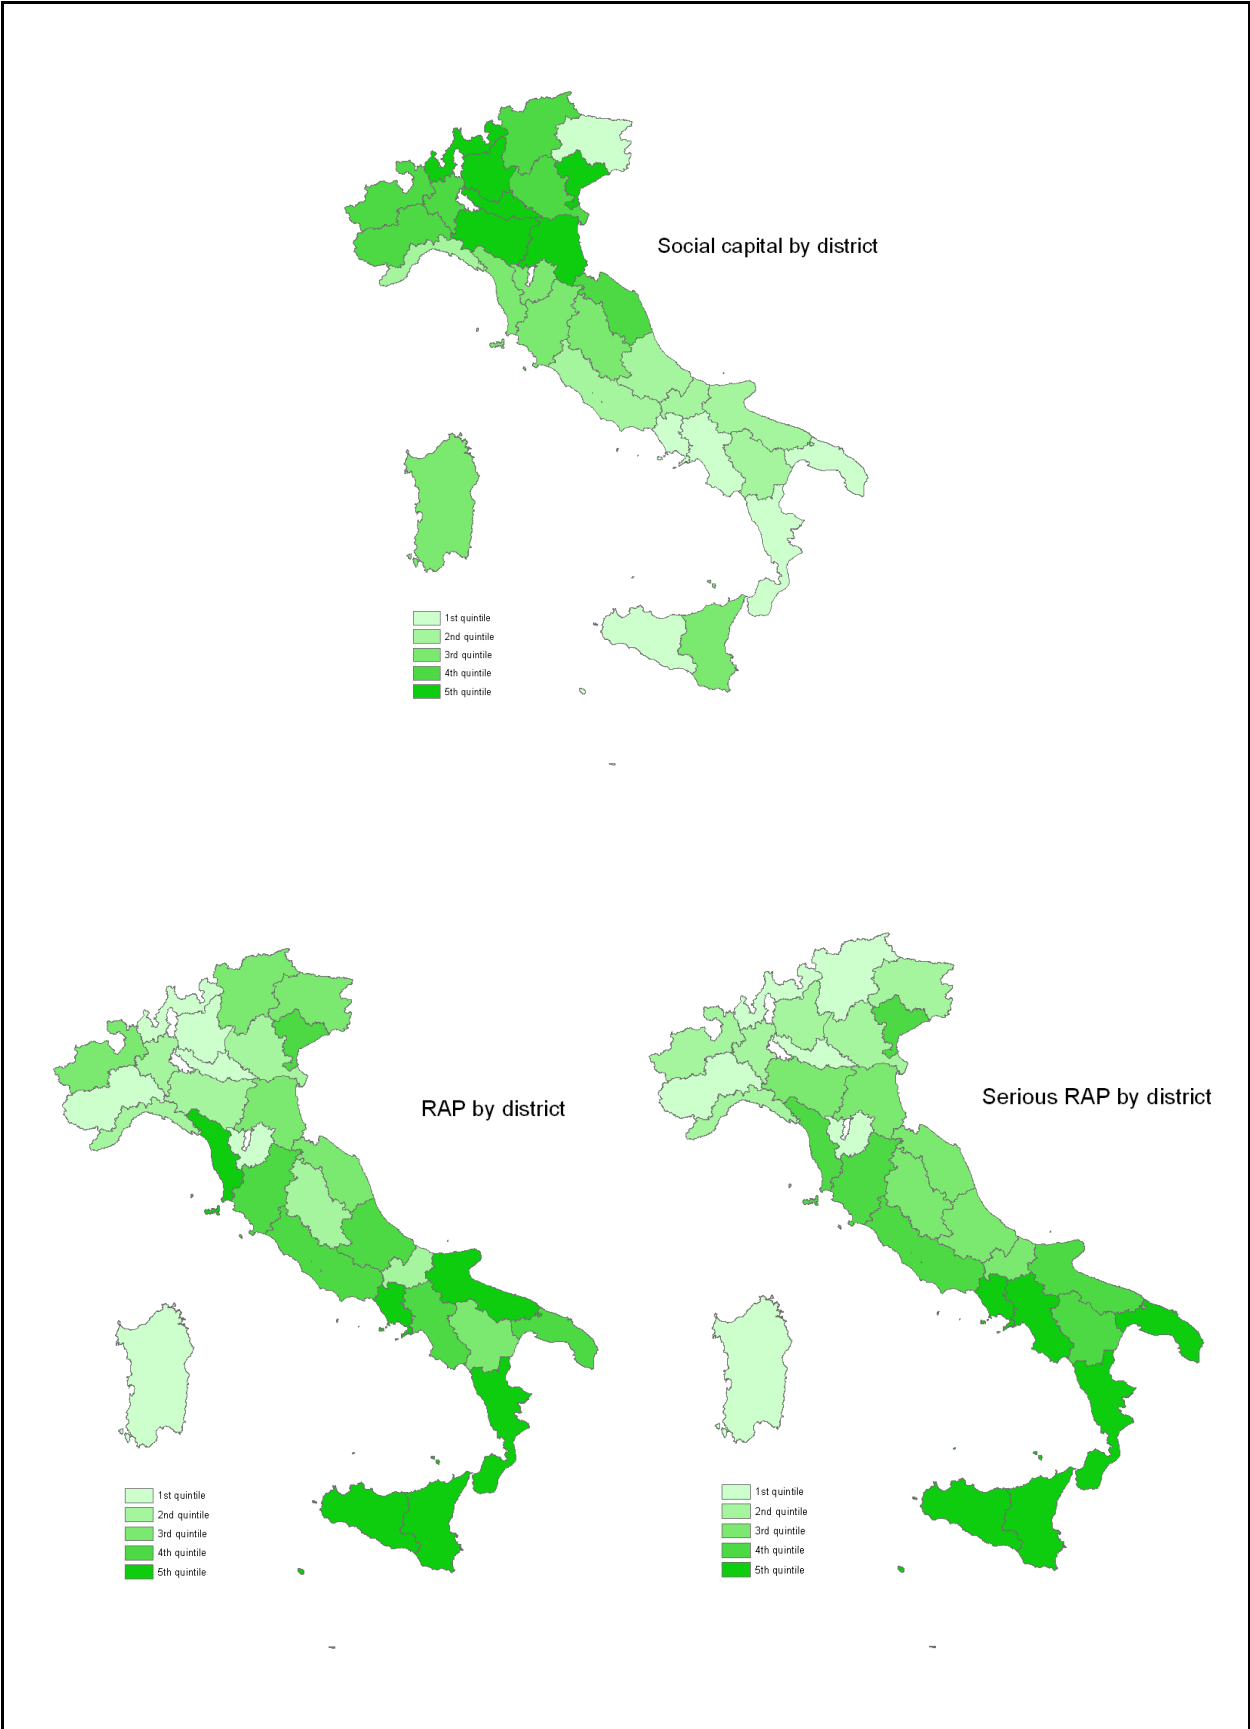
Social capital by district

1st quintile
2nd quintile
3rd quintile
4th quintile
5th quintile

RAP by district

1st quintile
2nd quintile
3rd quintile
4th quintile
5th quintile

Serious RAP by district

1st quintile
2nd quintile
3rd quintile
4th quintile
5th quintile